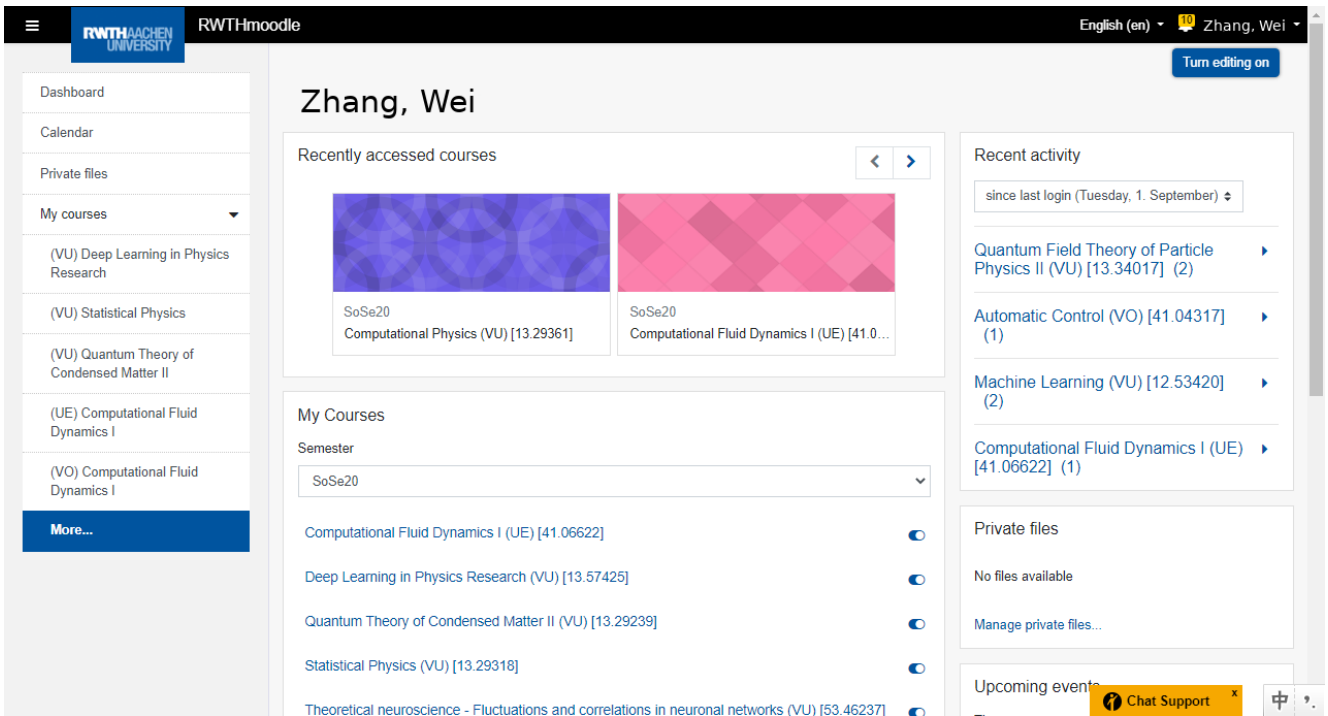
RWTHAACHEN UNIVERSITY RWTHmoodle

English (en) 10 Zhang, Wei

Turn editing on

Dashboard
Calendar
Private files
My courses
(VU) Deep Learning in Physics Research
(VU) Statistical Physics
(VU) Quantum Theory of Condensed Matter II
(UE) Computational Fluid Dynamics I
(VO) Computational Fluid Dynamics I
More...

Zhang, Wei

Recently accessed courses

SoSe20
Computational Physics (VU) [13.29361]

SoSe20
Computational Fluid Dynamics I (UE) [41.0...

My Courses
Semester
SoSe20

Computational Fluid Dynamics I (UE) [41.06622]
Deep Learning in Physics Research (VU) [13.57425]
Quantum Theory of Condensed Matter II (VU) [13.29239]
Statistical Physics (VU) [13.29318]
Theoretical neuroscience - Fluctuations and correlations in neuronal networks (VU) [53.46237]

Recent activity
since last login (Tuesday, 1. September)

Quantum Field Theory of Particle Physics II (VU) [13.34017] (2)
Automatic Control (VO) [41.04317] (1)
Machine Learning (VU) [12.53420] (2)
Computational Fluid Dynamics I (UE) [41.06622] (1)

Private files
No files available
Manage private files...

Upcoming events

Chat Support x
中 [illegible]